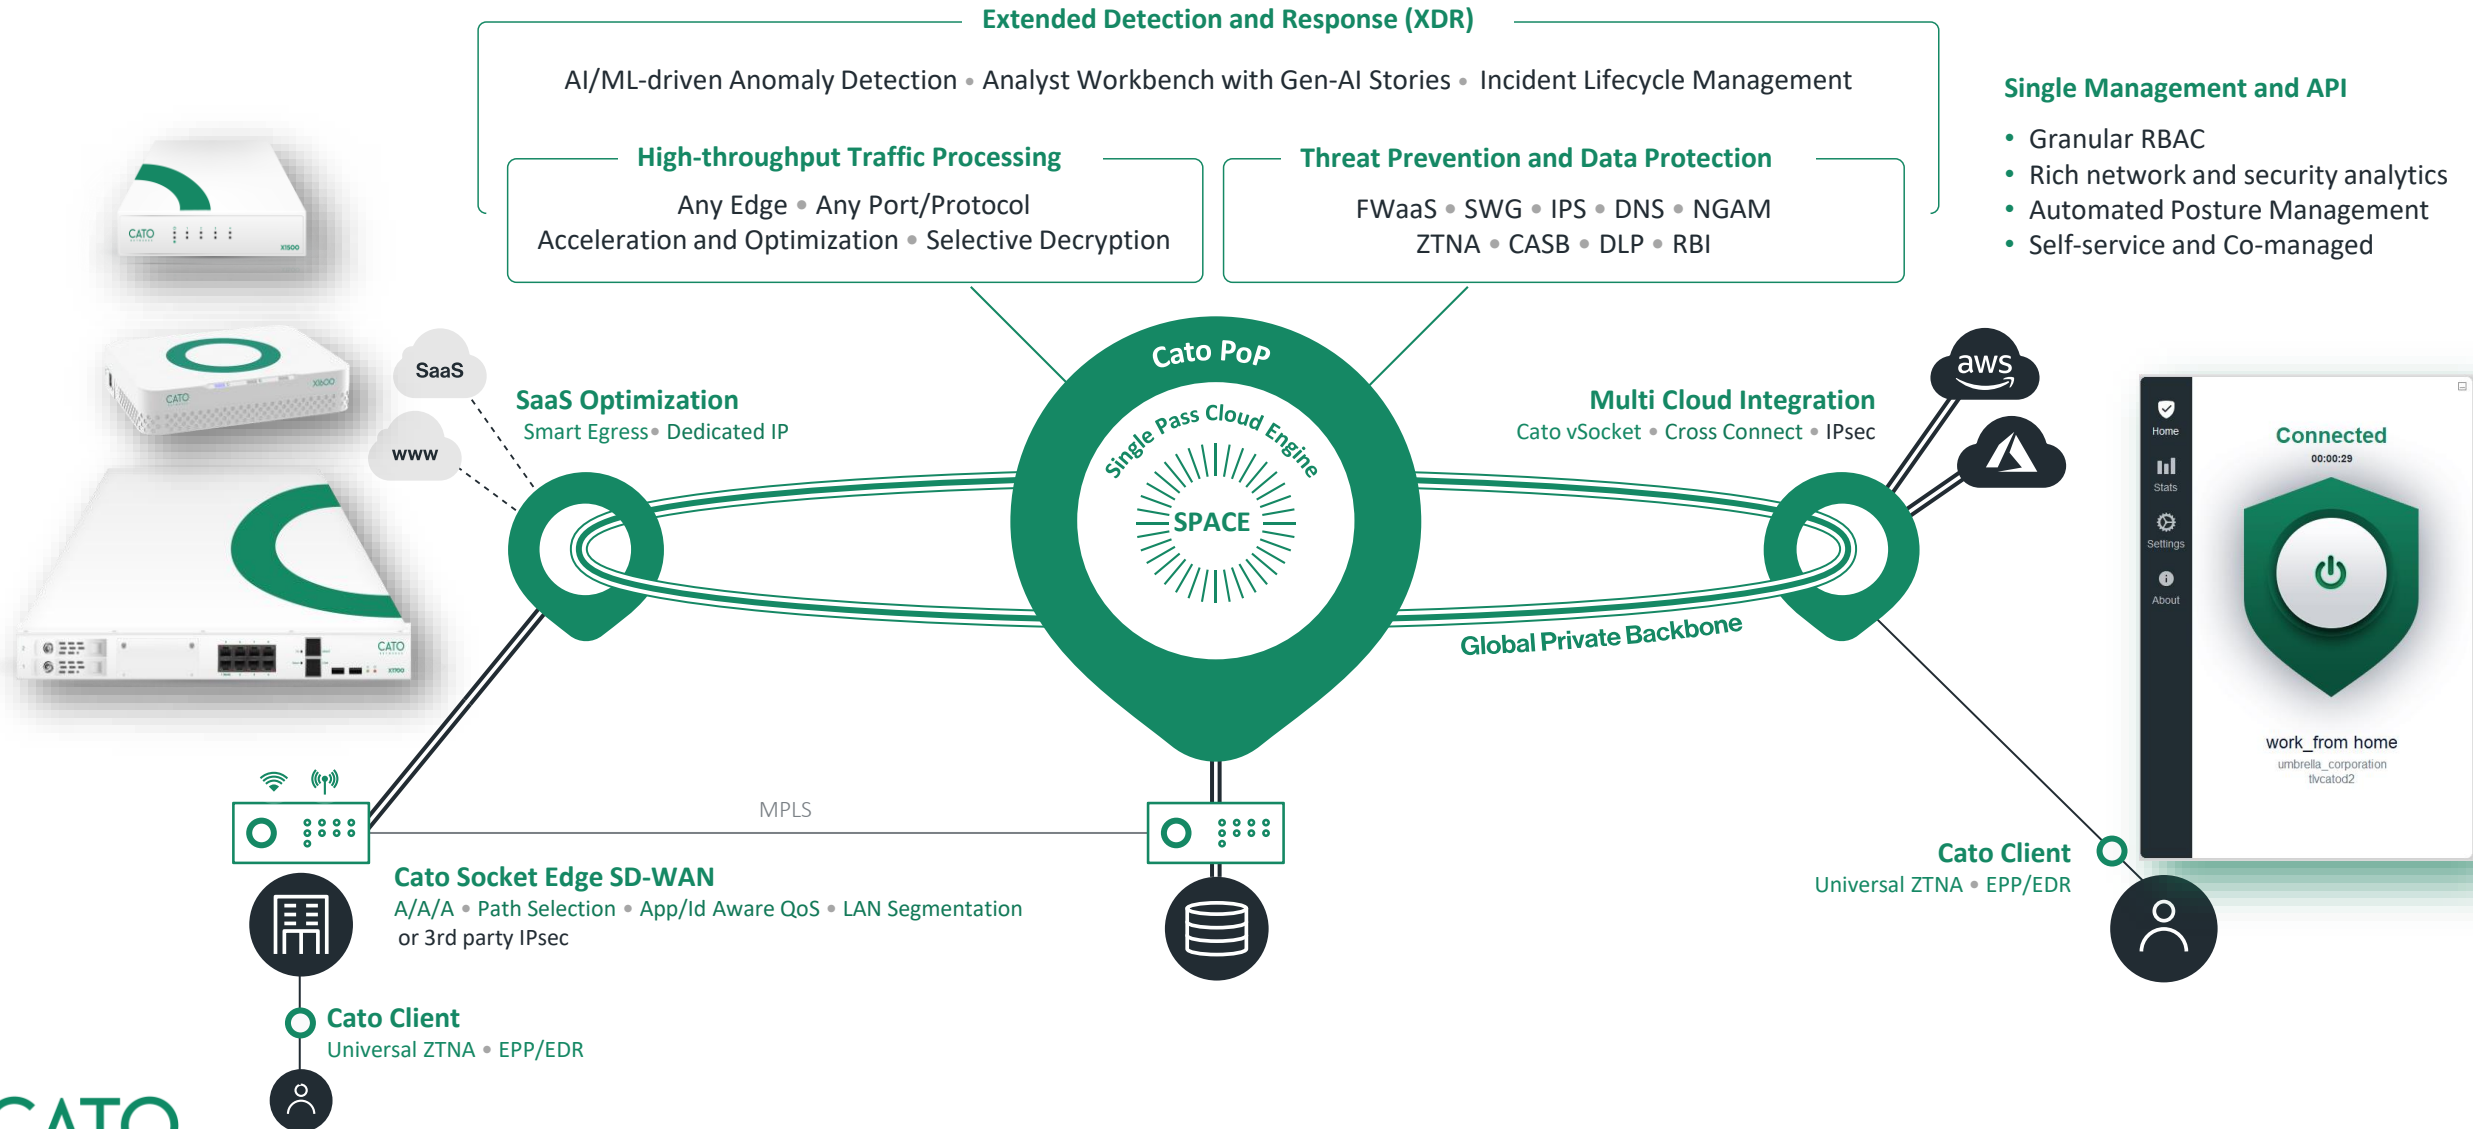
Extended Detection and Response (XDR)

AI/ML-driven Anomaly Detection • Analyst Workbench with Gen-AI Stories • Incident Lifecycle Management

High-throughput Traffic Processing

Any Edge • Any Port/Protocol
Acceleration and Optimization • Selective Decryption

Threat Prevention and Data Protection

FWaaS • SWG • IPS • DNS • NGAM
ZTNA • CASB • DLP • RBI

Single Management and API

• Granular RBAC
• Rich network and security analytics
• Automated Posture Management
• Self-service and Co-managed

CATO X1500

CATO X1600

CATO X1700

SaaS

www

SaaS Optimization
Smart Egress• Dedicated IP

Cato PoP

Single Pass Cloud Engine

SPACE

Multi Cloud Integration
Cato vSocket • Cross Connect • IPsec

aws

Home
Stats
Settings
About

Connected
00:00:29

work_from home
umbrella_corporation
tlvcatod2

Global Private Backbone

MPLS

Cato Socket Edge SD-WAN
A/A/A • Path Selection • App/Id Aware QoS • LAN Segmentation
or 3rd party IPsec

Cato Client
Universal ZTNA • EPP/EDR

Cato Client
Universal ZTNA • EPP/EDR

CATO